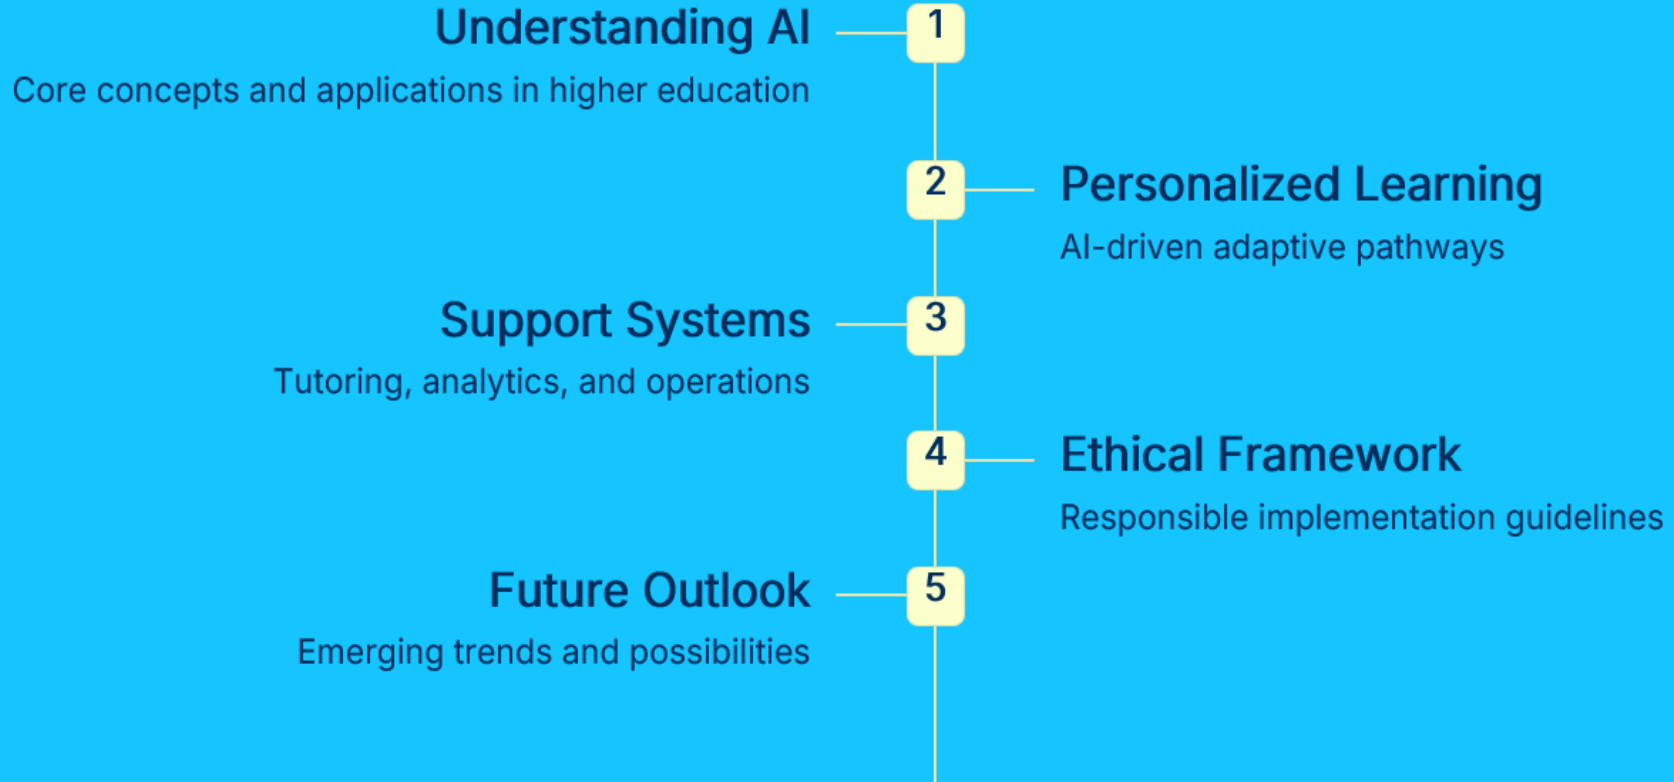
1
Understanding AI
Core concepts and applications in higher education

2
Personalized Learning
AI-driven adaptive pathways

3
Support Systems
Tutoring, analytics, and operations

4
Ethical Framework
Responsible implementation guidelines

5
Future Outlook
Emerging trends and possibilities